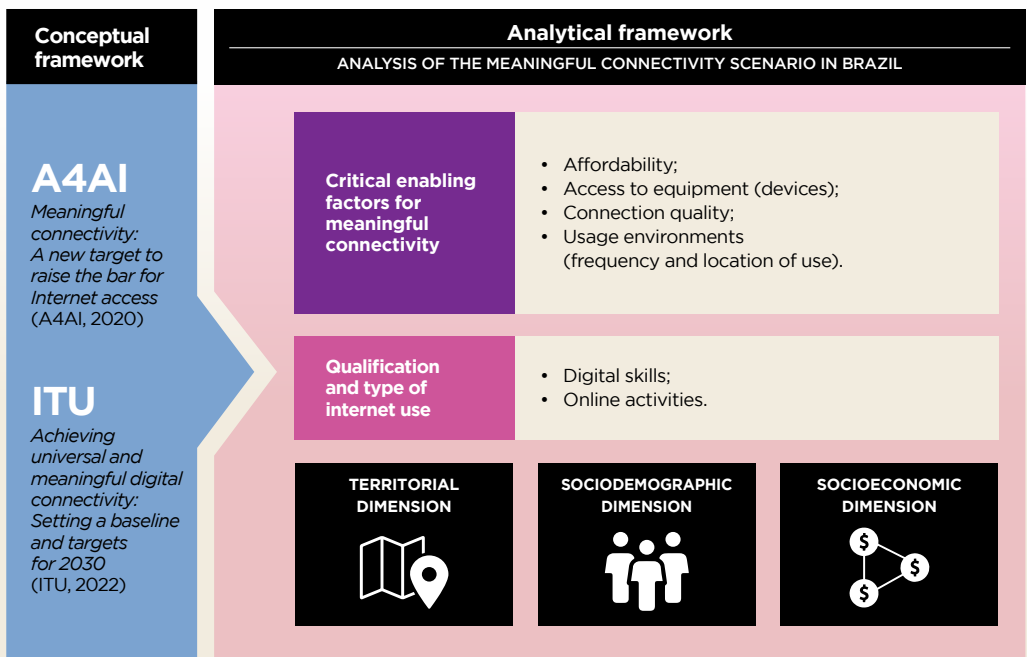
Conceptual framework

A4AI
Meaningful connectivity: A new target to raise the bar for Internet access (A4AI, 2020)

ITU
Achieving universal and meaningful digital connectivity: Setting a baseline and targets for 2030 (ITU, 2022)

Analytical framework

ANALYSIS OF THE MEANINGFUL CONNECTIVITY SCENARIO IN BRAZIL

Critical enabling factors for meaningful connectivity

• Affordability;
• Access to equipment (devices);
• Connection quality;
• Usage environments (frequency and location of use).

Qualification and type of internet use

• Digital skills;
• Online activities.

TERRITORIAL DIMENSION

SOCIODEMOGRAPHIC DIMENSION

SOCIOECONOMIC DIMENSION

$
$
$